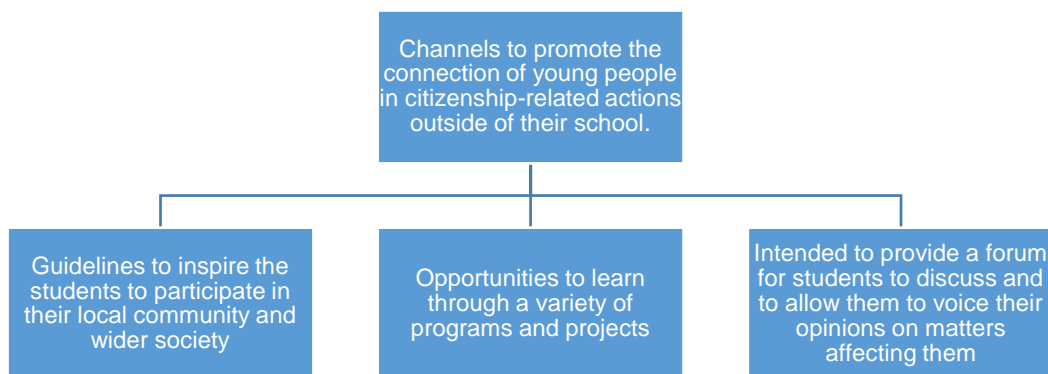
Channels to promote the connection of young people in citizenship-related actions outside of their school.

Guidelines to inspire the students to participate in their local community and wider society

Opportunities to learn through a variety of programs and projects

Intended to provide a forum for students to discuss and to allow them to voice their opinions on matters affecting them